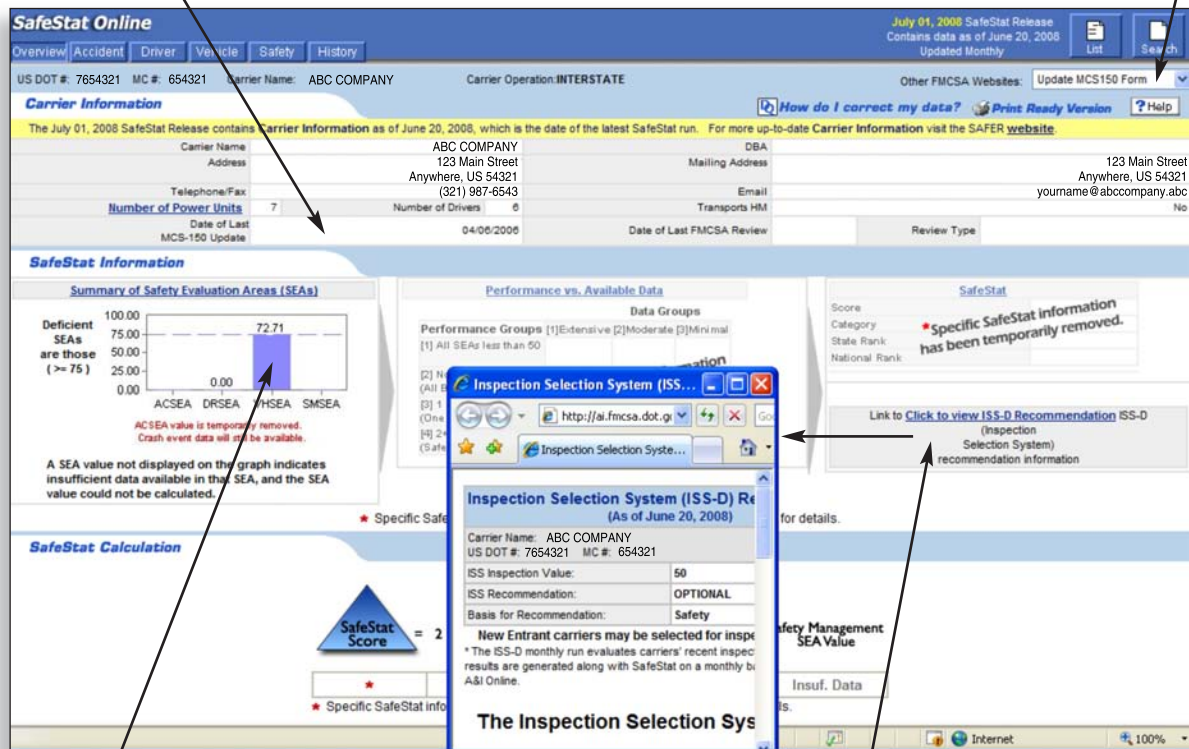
SafeStat Online

Overview Accident Driver Vehicle Safety History

July 01, 2008 SafeStat Release
Contains data as of June 20, 2008
Updated Monthly

List Search

US DOT #: 7654321 MC #: 654321 Carrier Name: ABC COMPANY Carrier Operation: INTERSTATE Other FMCSA Websites: Update MCS150 Form

Carrier Information

How do I correct my data? Print Ready Version ? Help

The July 01, 2008 SafeStat Release contains Carrier Information as of June 20, 2008, which is the date of the latest SafeStat run. For more up-to-date Carrier Information visit the SAFER website.

| | | | |
|---|---|---|---|
| Carrier Name | ABC COMPANY | DBA | |
| Address | 123 Main Street Anywhere, US 54321 | Mailing Address | 123 Main Street Anywhere, US 54321 |
| Telephone/Fax | (321) 987-6543 | Email | yourname@abccompany.abc |
| Number of Power Units 7 | Number of Drivers 6 | Transports HM | No |
| Date of Last MCS-150 Update | 04/06/2006 | Date of Last FMCSA Review | Review Type |

SafeStat Information

Summary of Safety Evaluation Areas (SEAs)

Deficient SEAs are those ( >= 75 )

100.00
75.00
50.00
25.00
0.00

72.71
0.00

ACSEA DRSEA VHSEA SMSEA

ACSEA value is temporarily removed.
Crash event data will still be available.

A SEA value not displayed on the graph indicates insufficient data available in that SEA, and the SEA value could not be calculated.

Performance vs. Available Data

Data Groups

Performance Groups [1]Extensive [2]Moderate [3]Minimal

[1] All SEAs less than 50

[2] N
(All E
[3] 1
(One
[4] 2
(Safe

SafeStat

Score
Category
State Rank
National Rank

* Specific SafeStat information has been temporarily removed.

Link to Click to view ISS-D Recommendation ISS-D (Inspection Selection System) recommendation information

★ Specific Safe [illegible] for details.

SafeStat Calculation

SafeStat Score = 2

Safety Management SEA Value

★ Insuf. Data

★ Specific SafeStat info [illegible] ls.

Inspection Selection System (ISS...

http://ai.fmcsa.dot.g

Inspection Selection Syste...

Inspection Selection System (ISS-D) Re
(As of June 20, 2008)

Carrier Name: ABC COMPANY
US DOT #: 7654321 MC #: 654321

| | |
|---|---|
| ISS Inspection Value: | 50 |
| ISS Recommendation: | OPTIONAL |
| Basis for Recommendation: | Safety |

New Entrant carriers may be selected for inspe

* The ISS-D monthly run evaluates carriers' recent inspec results are generated along with SafeStat on a monthly ba A&I Online.

The Inspection Selection Sys

Internet 100%